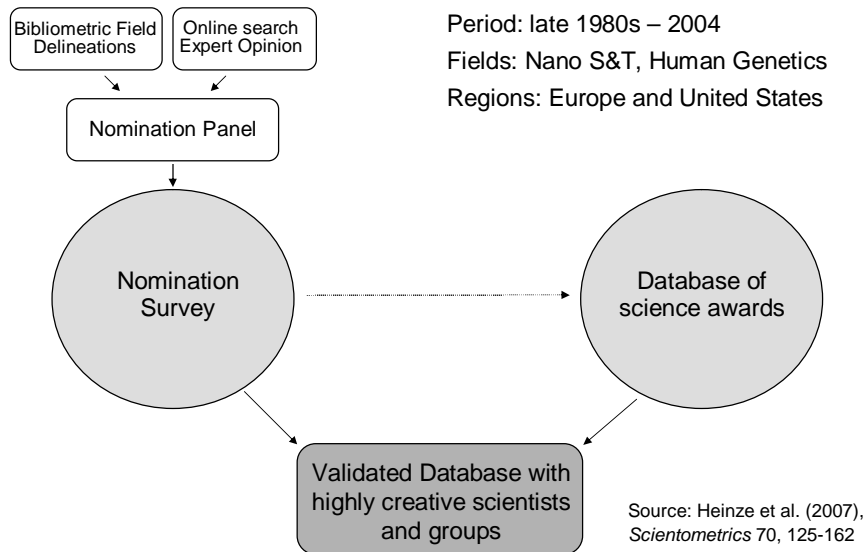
Bibliometric Field Delineations

Online search Expert Opinion

Nomination Panel

Period: late 1980s – 2004
Fields: Nano S&T, Human Genetics
Regions: Europe and United States

Nomination Survey

Database of science awards

Validated Database with highly creative scientists and groups

Source: Heinze et al. (2007), *Scientometrics* 70, 125-162